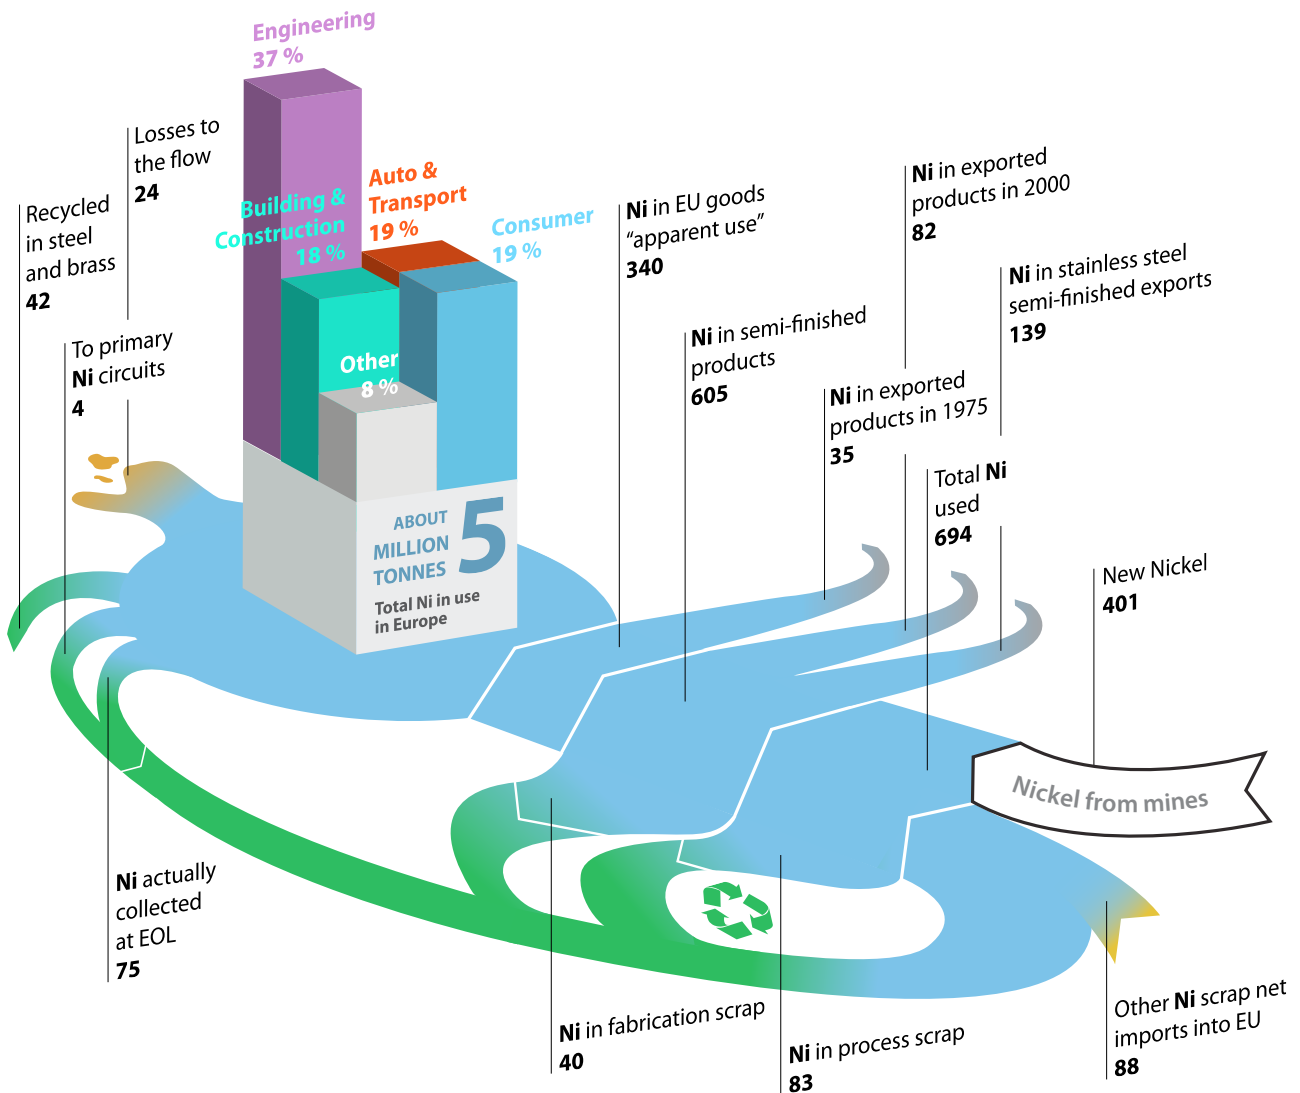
Engineering
37 %

Losses to the flow
24

Recycled in steel and brass
42

Building & Construction
18 %

Auto & Transport
19 %

Consumer
19 %

Ni in EU goods "apparent use"
340

Ni in exported products in 2000
82

Ni in stainless steel semi-finished exports
139

To primary Ni circuits
4

Other
8 %

Ni in semi-finished products
605

Ni in exported products in 1975
35

Total Ni used
694

ABOUT 5 MILLION TONNES
Total Ni in use in Europe

New Nickel
401

Nickel from mines

Ni actually collected at EOL
75

Ni in fabrication scrap
40

Ni in process scrap
83

Other Ni scrap net imports into EU
88